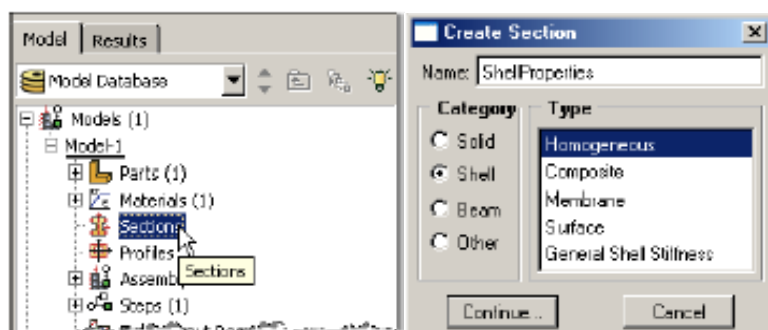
Model | Results

Model Database

Models (1)
Model-1
Parts (1)
Materials (1)
Sections
Profiles
Assemb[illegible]
Sections
Steps (1)
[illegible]

Create Section

Name: ShellProperties

Category
Solid
Shell
Beam
Other

Type
Homogeneous
Composite
Membrane
Surface
General Shell Stiffness

Continue...
Cancel